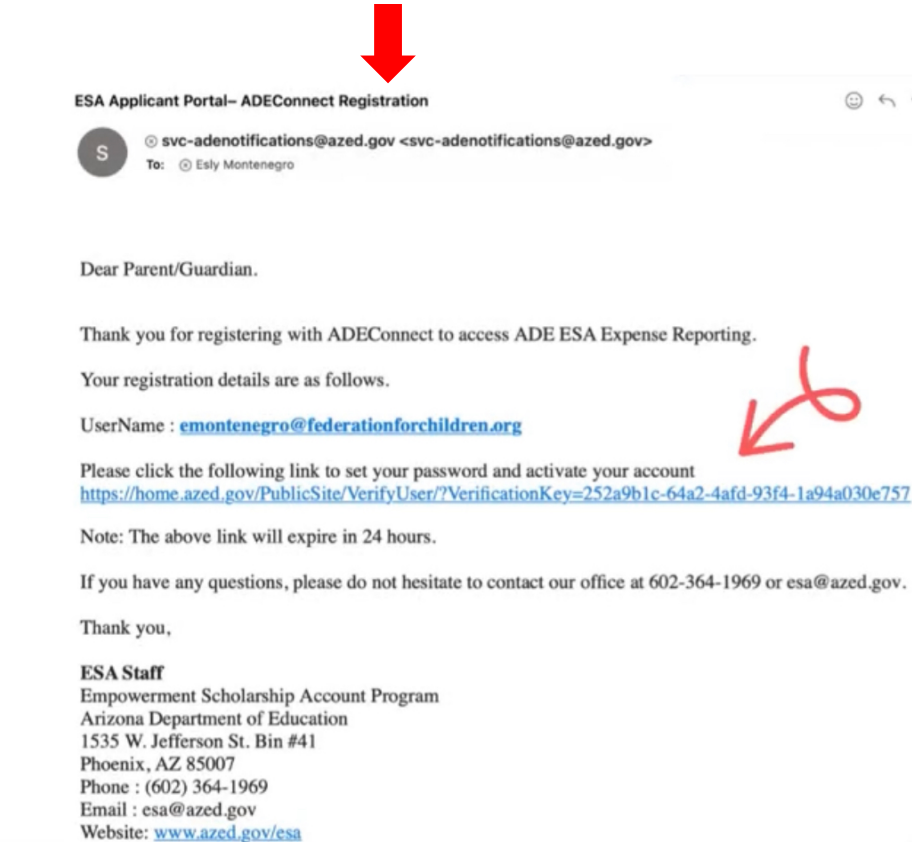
ESA Applicant Portal– ADEConnect Registration

S

svc-adenotifications@azed.gov <svc-adenotifications@azed.gov>
To: Esly Montenegro

Dear Parent/Guardian.

Thank you for registering with ADEConnect to access ADE ESA Expense Reporting.

Your registration details are as follows.

UserName : emontenegro@federationforchildren.org

Please click the following link to set your password and activate your account
https://home.azed.gov/PublicSite/VerifyUser/?VerificationKey=252a9b1c-64a2-4afd-93f4-1a94a030e757

Note: The above link will expire in 24 hours.

If you have any questions, please do not hesitate to contact our office at 602-364-1969 or esa@azed.gov.

Thank you,

ESA Staff
Empowerment Scholarship Account Program
Arizona Department of Education
1535 W. Jefferson St. Bin #41
Phoenix, AZ 85007
Phone : (602) 364-1969
Email : esa@azed.gov
Website: www.azed.gov/esa